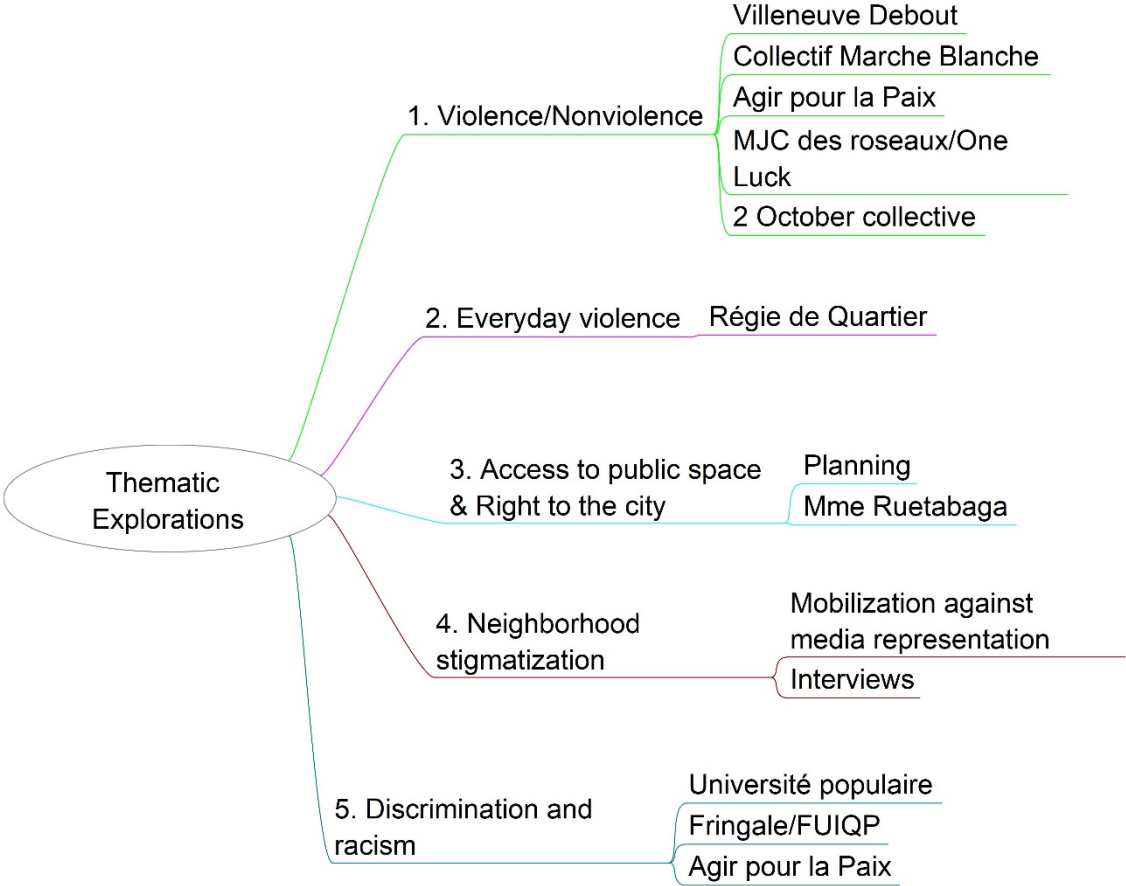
Thematic Explorations

1. Violence/Nonviolence

Villeneuve Debout

Collectif Marche Blanche

Agir pour la Paix

MJC des roseaux/One Luck

2 October collective

2. Everyday violence

Régie de Quartier

3. Access to public space & Right to the city

Planning

Mme Ruetabaga

4. Neighborhood stigmatization

Mobilization against media representation

Interviews

5. Discrimination and racism

Université populaire

Fringale/FUIQP

Agir pour la Paix